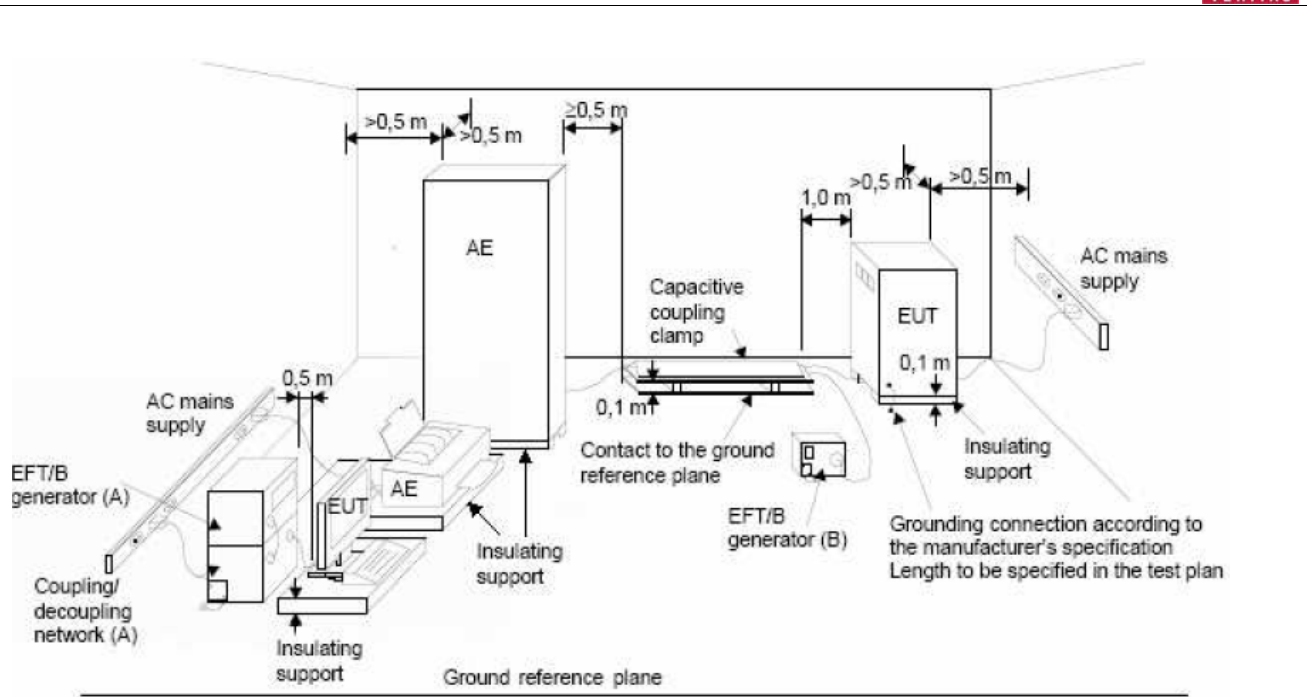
>0,5 m
>0,5 m
≥0,5 m
AE
1,0 m
>0,5 m
>0,5 m
AC mains supply
Capacitive coupling clamp
EUT
0,1 m
0,5 m
AC mains supply
0,1 m
Contact to the ground reference plane
Insulating support
EFT/B generator (A)
EUT
AE
EFT/B generator (B)
Grounding connection according to the manufacturer's specification
Length to be specified in the test plan
Insulating support
Coupling/ decoupling network (A)
Insulating support
Ground reference plane